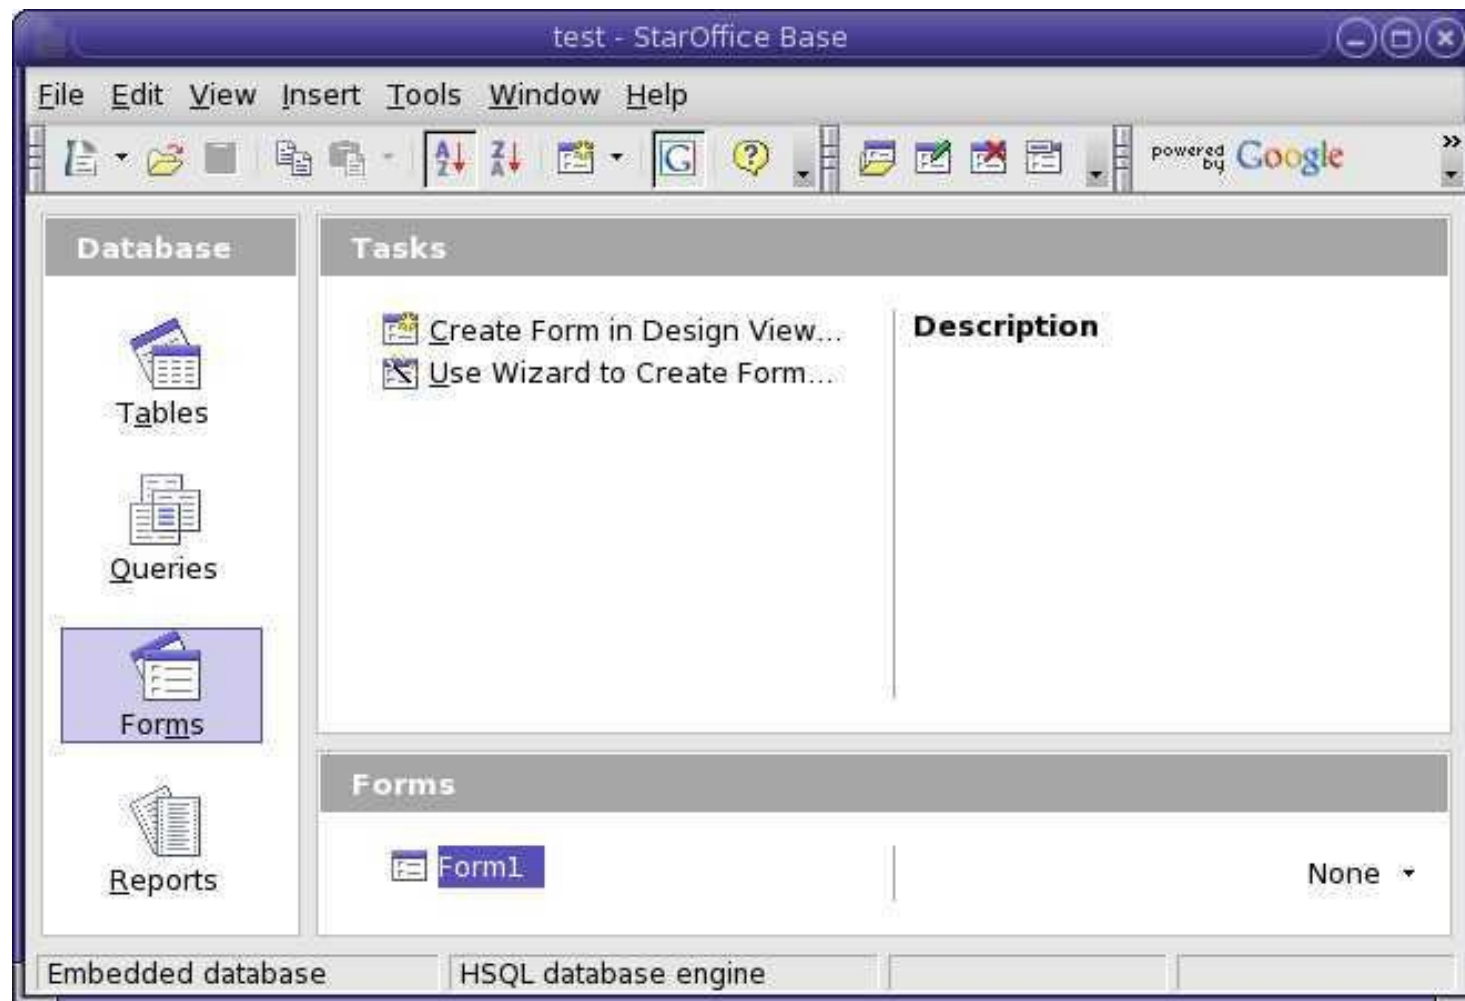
test - StarOffice Base

File Edit View Insert Tools Window Help

powered by Google

Database

Tables

Queries

Forms

Reports

Tasks

Create Form in Design View...
Use Wizard to Create Form...

Description

Forms

Form1

None

Embedded database | HSQL database engine